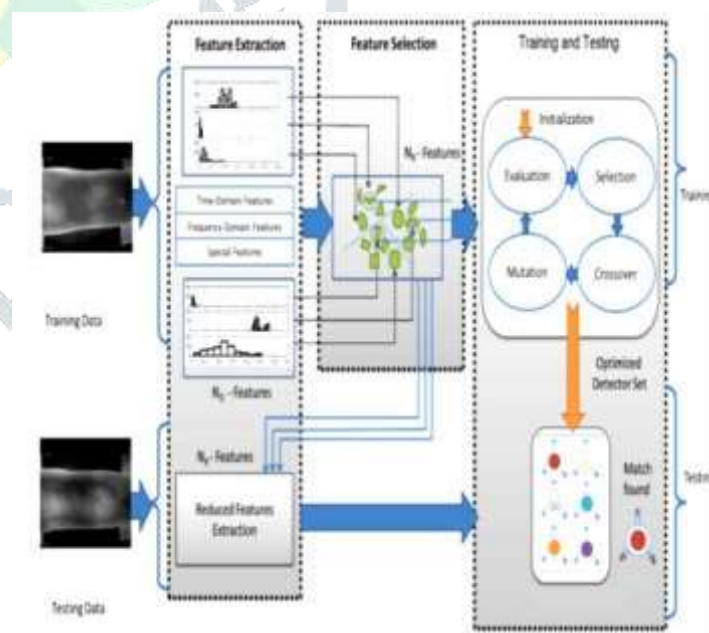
Feature Extraction

Feature Selection

Training and Testing

Initialization

$N_R$ - Features

Evaluation

Selection

Trainin

Time Domain Features

Frequency Domain Features

Spatial Features

Mutation

Crossover

Training Data

$N_O$ - Features

Optimized Detector Set

$N_R$ - Features

Reduced Features Extraction

Match found

Testin

Testing Data